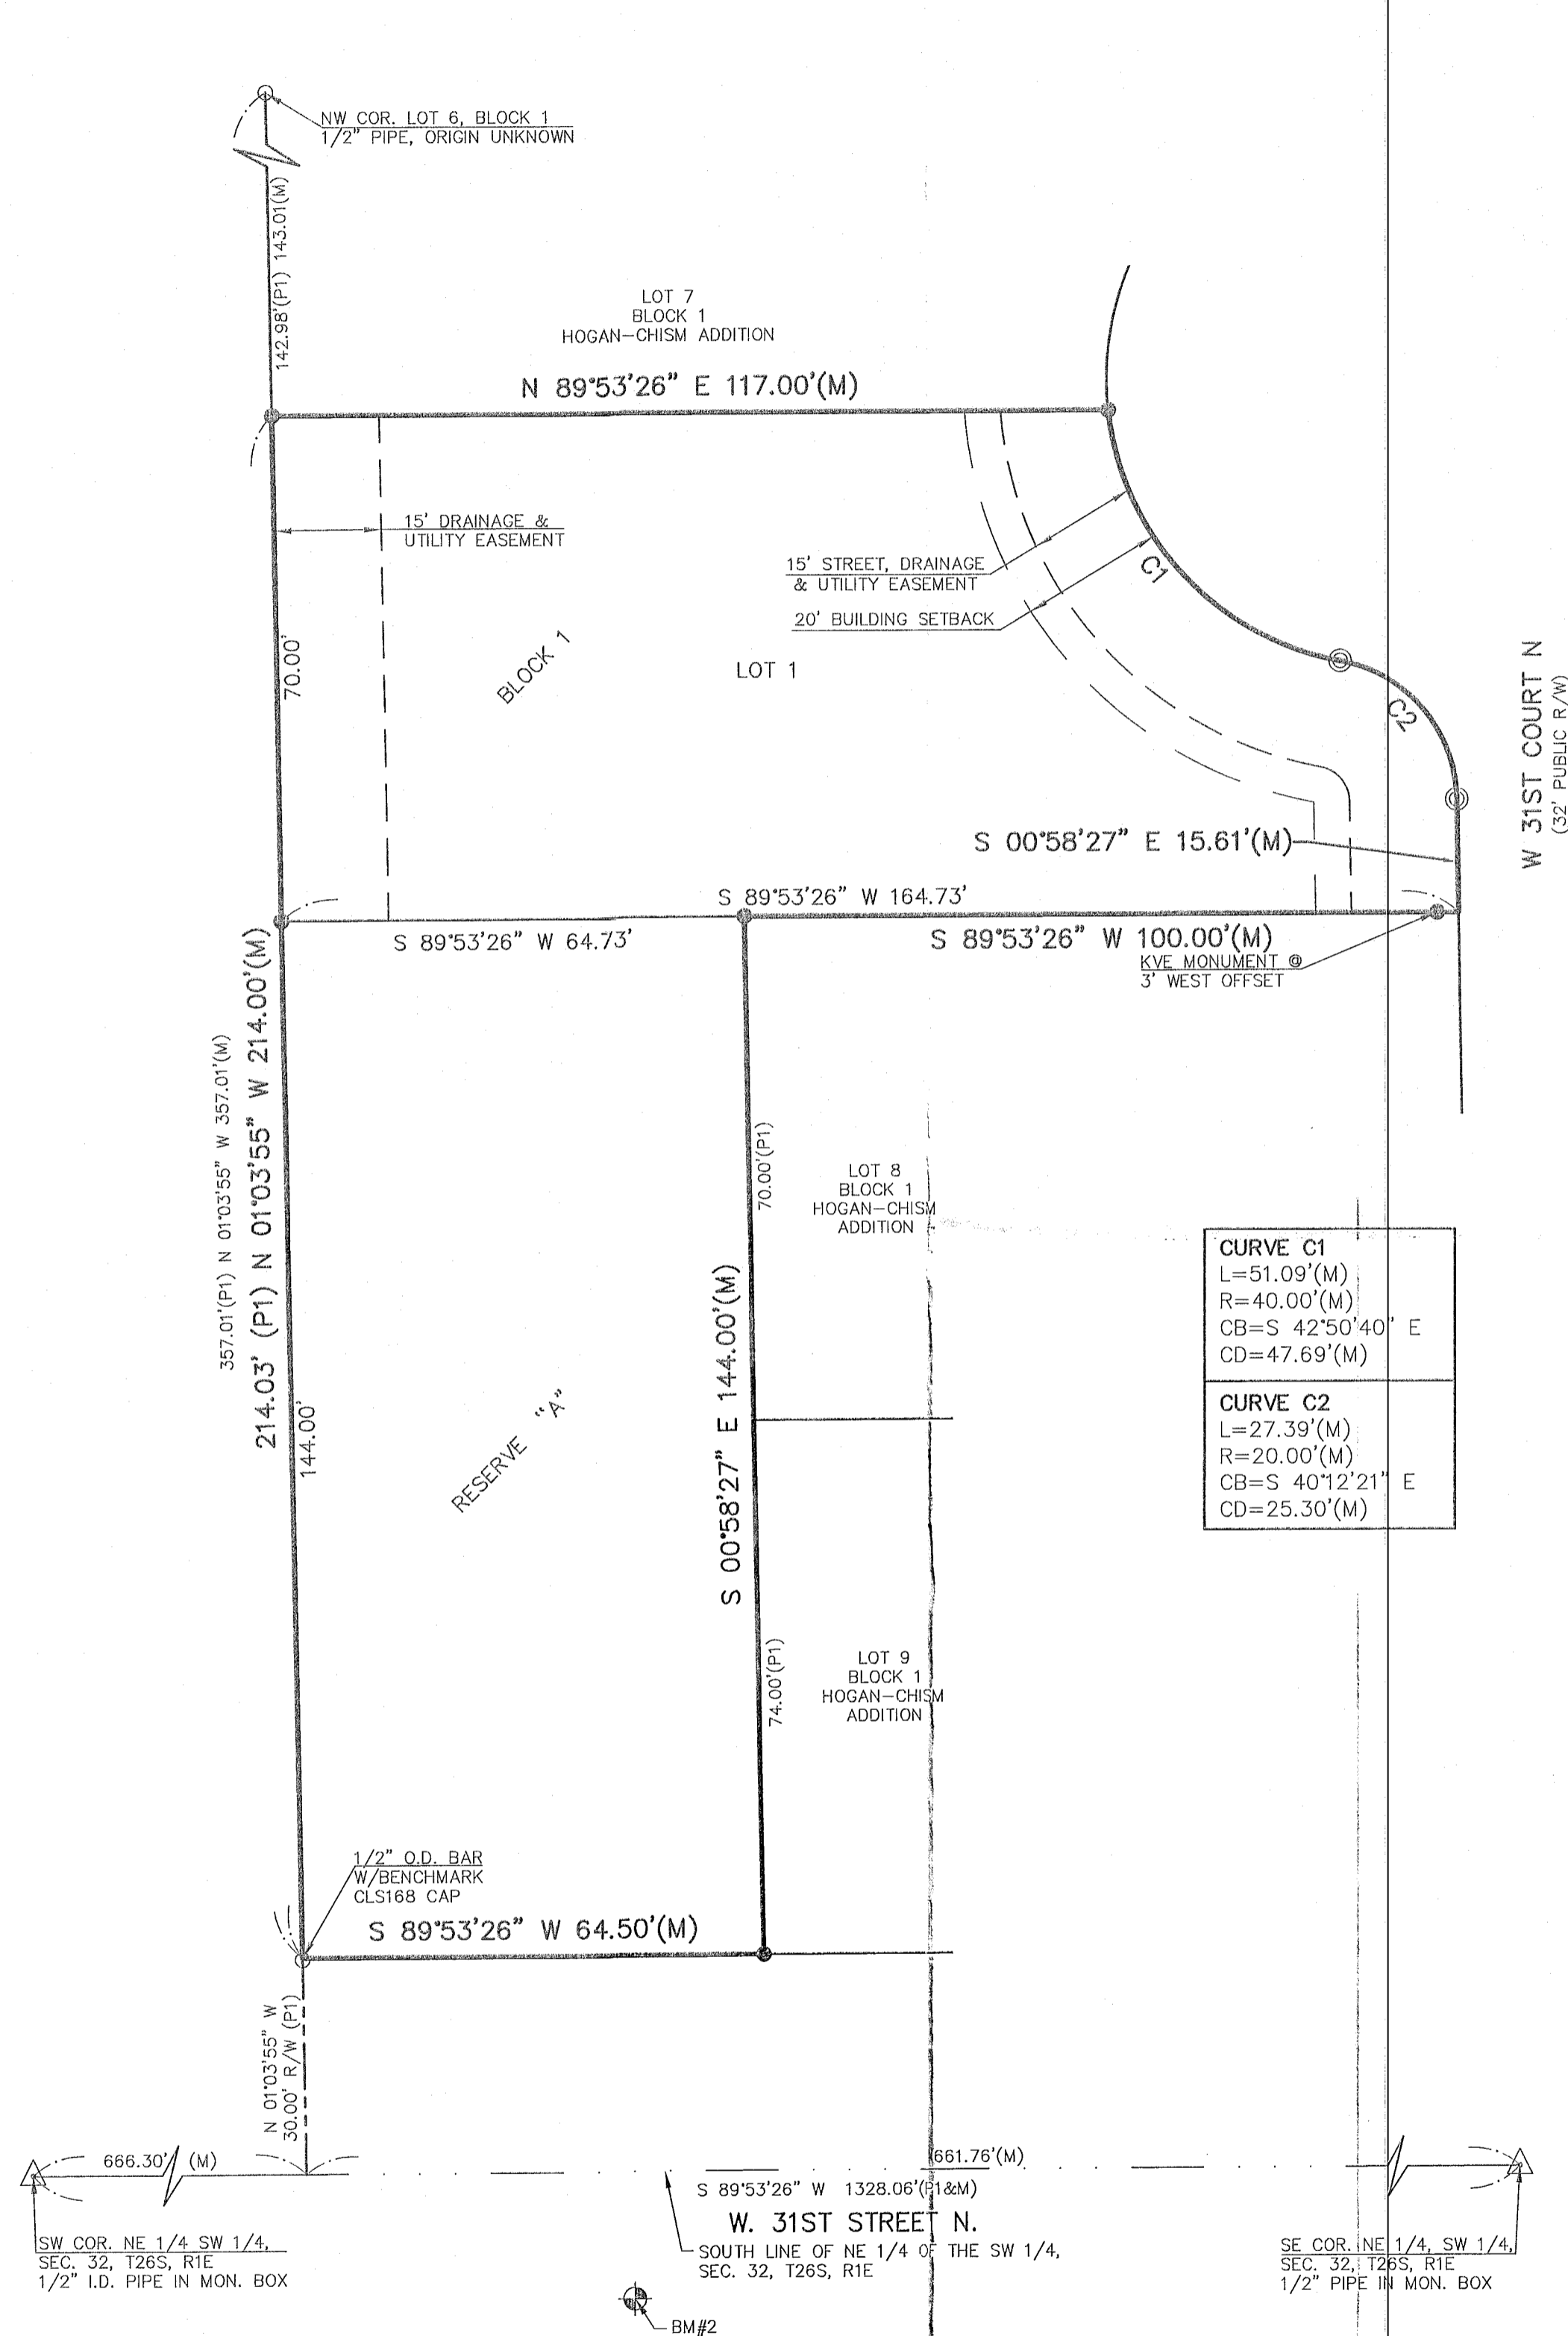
NW COR. LOT 6, BLOCK 1
1/2" PIPE, ORIGIN UNKNOWN

142.98'(P1) 143.01(M)

LOT 7
BLOCK 1
HOGAN–CHISM ADDITION

N 89°53'26" E 117.00'(M)

15' DRAINAGE &
UTILITY EASEMENT

15' STREET, DRAINAGE
& UTILITY EASEMENT

20' BUILDING SETBACK

C1

C2

70.00'

BLOCK 1

LOT 1

W 31ST COURT N
(32' PUBLIC R/W)

S 00°58'27" E 15.61'(M)

S 89°53'26" W 164.73'

S 89°53'26" W 64.73'

S 89°53'26" W 100.00'(M)

KVE MONUMENT @
3' WEST OFFSET

357.01'(P1) N 01°03'55" W 357.01'(M)

214.03' (P1) N 01°03'55" W 214.00'(M)

144.00'

RESERVE "A"

70.00'(P1)

S 00°58'27" E 144.00'(M)

LOT 8
BLOCK 1
HOGAN–CHISM
ADDITION

| CURVE C1 |
|---|
| L=51.09'(M) |
| R=40.00'(M) |
| CB=S 42°50'40" E |
| CD=47.69'(M) |
| CURVE C2 |
| L=27.39'(M) |
| R=20.00'(M) |
| CB=S 40°12'21" E |
| CD=25.30'(M) |

74.00'(P1)

LOT 9
BLOCK 1
HOGAN–CHISM
ADDITION

1/2" O.D. BAR
W/BENCHMARK
CLS168 CAP

S 89°53'26" W 64.50'(M)

N 01°03'55" W
30.00' R/W (P1)

666.30' (M)

661.76'(M)

S 89°53'26" W 1328.06'(P1&M)

W. 31ST STREET N.

SW COR. NE 1/4 SW 1/4,
SEC. 32, T26S, R1E
1/2" I.D. PIPE IN MON. BOX

SOUTH LINE OF NE 1/4 OF THE SW 1/4,
SEC. 32, T26S, R1E

SE COR. NE 1/4, SW 1/4,
SEC. 32, T26S, R1E
1/2" PIPE IN MON. BOX

BM#2